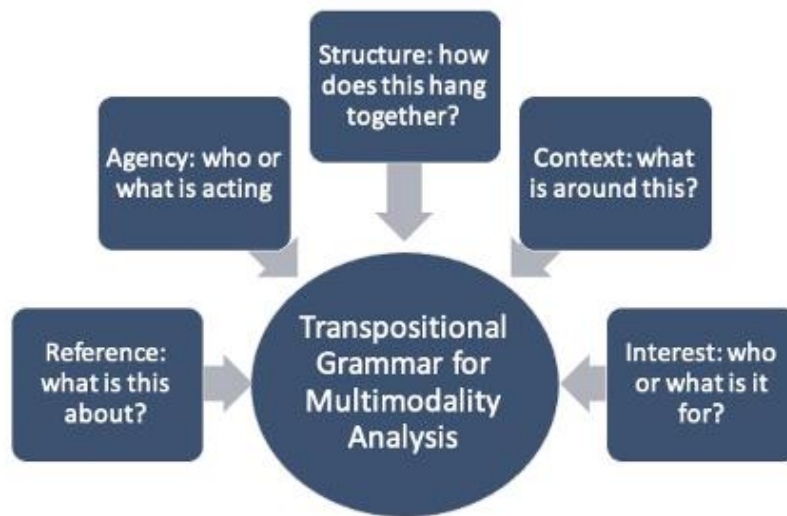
Structure: how does this hang together?

Agency: who or what is acting

Context: what is around this?

Reference: what is this about?

Transpositional Grammar for Multimodality Analysis

Interest: who or what is it for?